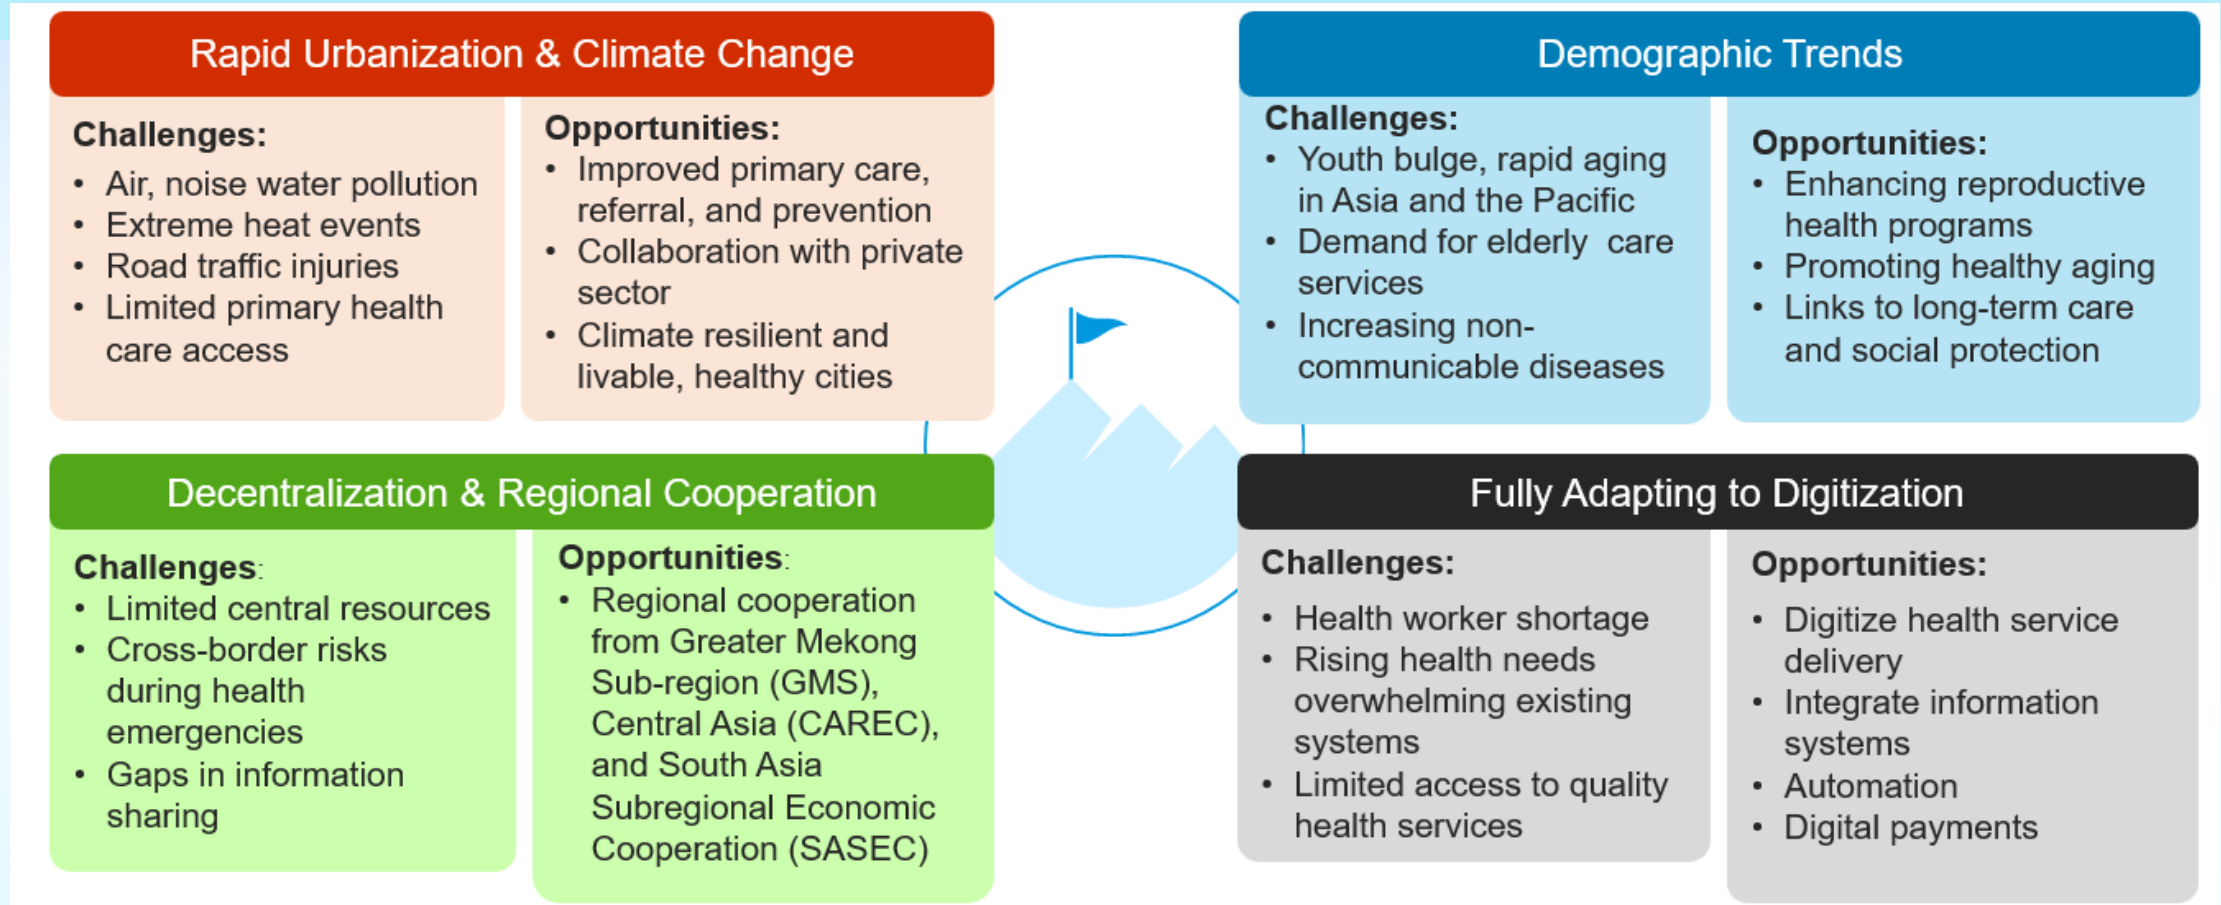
Rapid Urbanization & Climate Change

Challenges:
• Air, noise water pollution
• Extreme heat events
• Road traffic injuries
• Limited primary health care access

Opportunities:
• Improved primary care, referral, and prevention
• Collaboration with private sector
• Climate resilient and livable, healthy cities

Demographic Trends

Challenges:
• Youth bulge, rapid aging in Asia and the Pacific
• Demand for elderly care services
• Increasing non-communicable diseases

Opportunities:
• Enhancing reproductive health programs
• Promoting healthy aging
• Links to long-term care and social protection

Decentralization & Regional Cooperation

Challenges:
• Limited central resources
• Cross-border risks during health emergencies
• Gaps in information sharing

Opportunities:
• Regional cooperation from Greater Mekong Sub-region (GMS), Central Asia (CAREC), and South Asia Subregional Economic Cooperation (SASEC)

Fully Adapting to Digitization

Challenges:
• Health worker shortage
• Rising health needs overwhelming existing systems
• Limited access to quality health services

Opportunities:
• Digitize health service delivery
• Integrate information systems
• Automation
• Digital payments